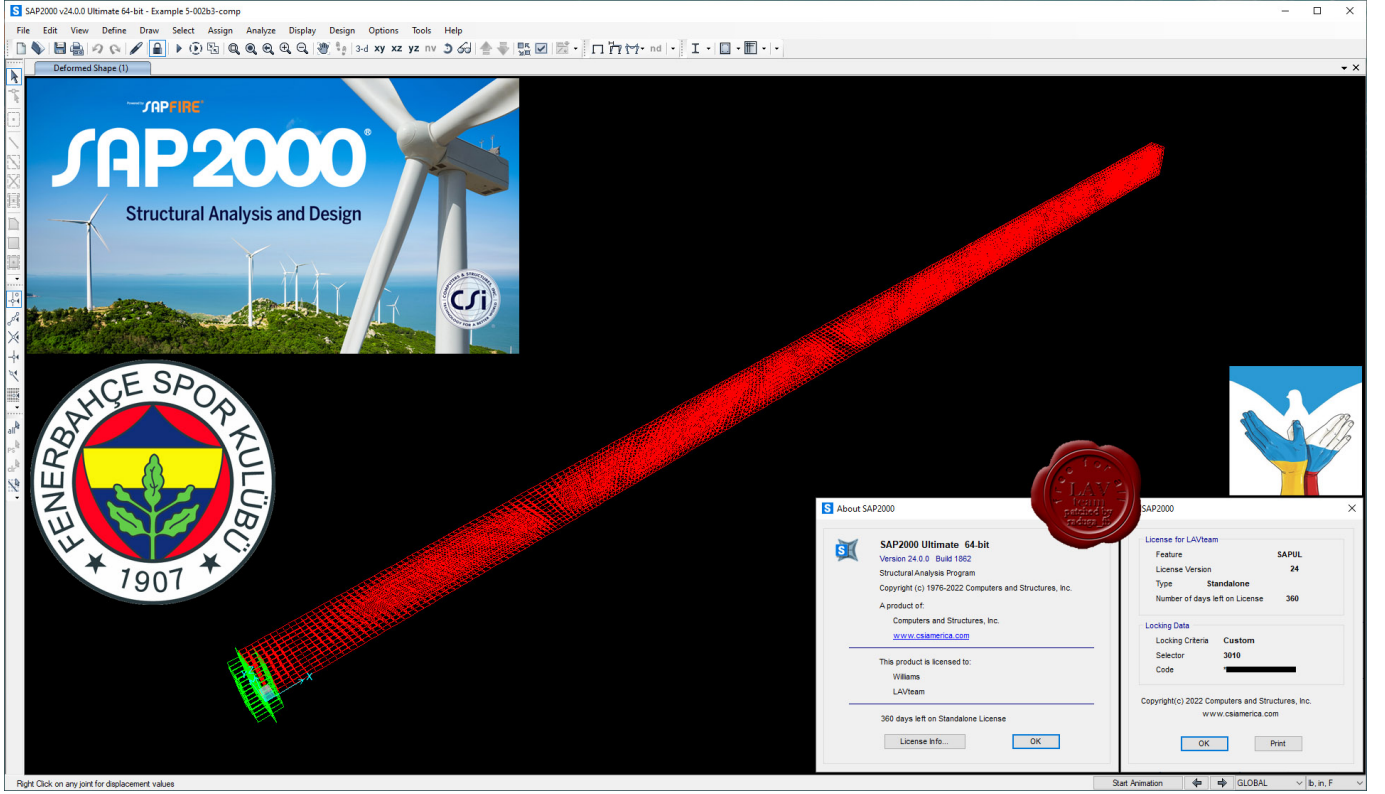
SAP2000 v24.0.0 Ultimate 64-bit - Example 5-002b3-comp

File Edit View Define Draw Select Assign Analyze Display Design Options Tools Help

3-d xy xz yz nv

nd

Deformed Shape (1)

SAPFIRE

SAP2000®

Structural Analysis and Design

CSi

FENERBAHÇE SPOR KULÜBÜ

1907

About SAP2000

SAP2000 Ultimate 64-bit

Version 24.0.0 Build 1862

Structural Analysis Program

Copyright (c) 1976-2022 Computers and Structures, Inc.

A product of:

Computers and Structures, Inc.

www.csiamerica.com

This product is licensed to:

Williams

LAVteam

360 days left on Standalone License

License Info...

OK

SAP2000

License for LAVteam

| Feature | SAPUL |
|---|---|
| License Version | 24 |
| Type | Standalone |
| Number of days left on License | 360 |

Locking Data

| Locking Criteria | Custom |
|---|---|
| Selector | 3010 |
| Code | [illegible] |

Copyright(c) 2022 Computers and Structures, Inc.

www.csiamerica.com

OK

Print

Right Click on any joint for displacement values

Start Animation

GLOBAL

lb, in, F